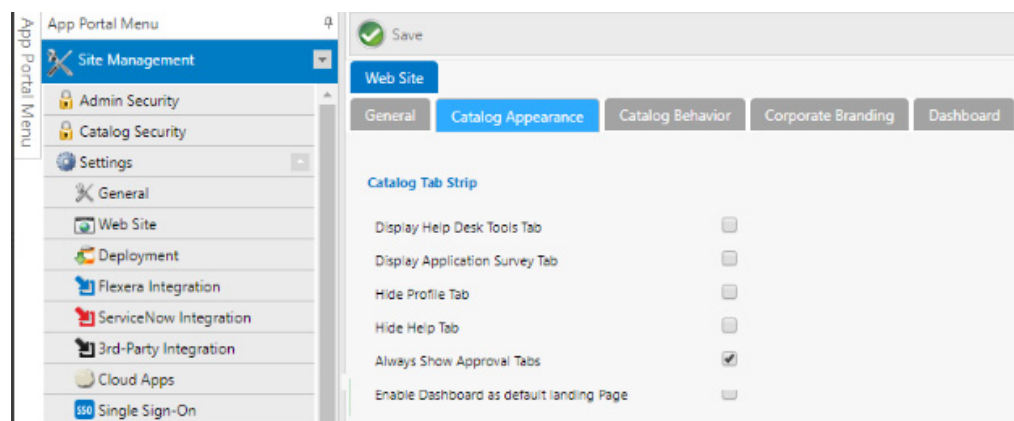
App Portal Menu

App Portal Menu

Site Management

Admin Security

Catalog Security

Settings

General

Web Site

Deployment

Flexera Integration

ServiceNow Integration

3rd-Party Integration

Cloud Apps

SSO Single Sign-On

Save

Web Site

General | Catalog Appearance | Catalog Behavior | Corporate Branding | Dashboard

Catalog Tab Strip

Display Help Desk Tools Tab

Display Application Survey Tab

Hide Profile Tab

Hide Help Tab

Always Show Approval Tabs

Enable Dashboard as default landing Page